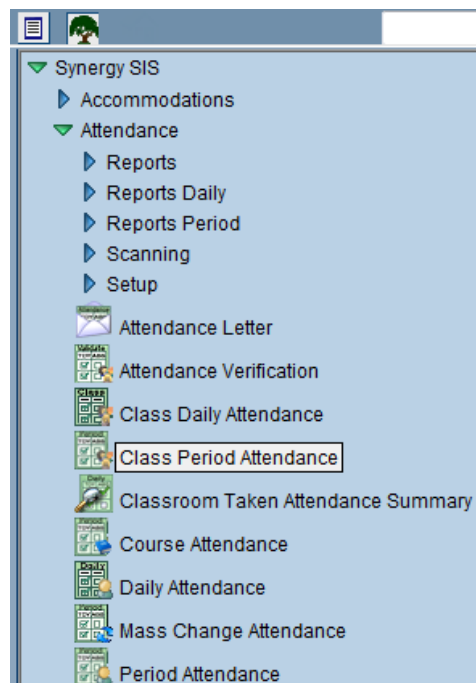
Synergy SIS
Accommodations
Attendance
Reports
Reports Daily
Reports Period
Scanning
Setup
Attendance Letter
Attendance Verification
Class Daily Attendance
Class Period Attendance
Classroom Taken Attendance Summary
Course Attendance
Daily Attendance
Mass Change Attendance
Period Attendance